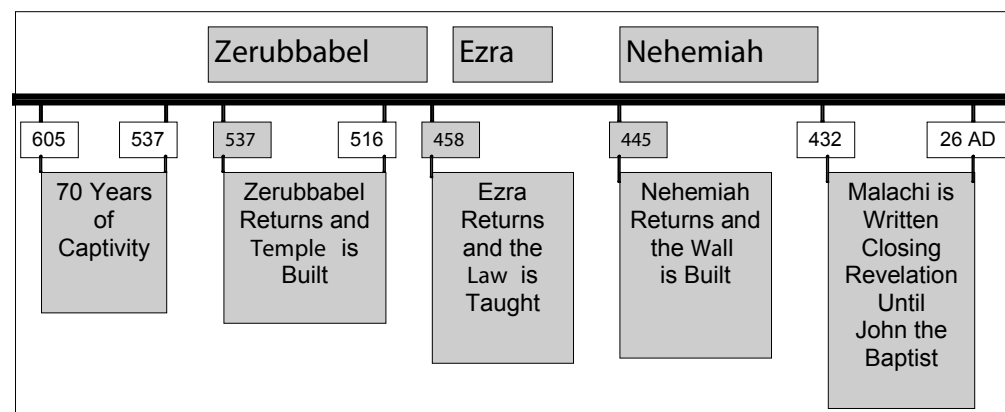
Zerubbabel

Ezra

Nehemiah

605

537

537

516

458

445

432

26 AD

70 Years of Captivity

Zerubbabel Returns and Temple is Built

Ezra Returns and the Law is Taught

Nehemiah Returns and the Wall is Built

Malachi is Written Closing Revelation Until John the Baptist